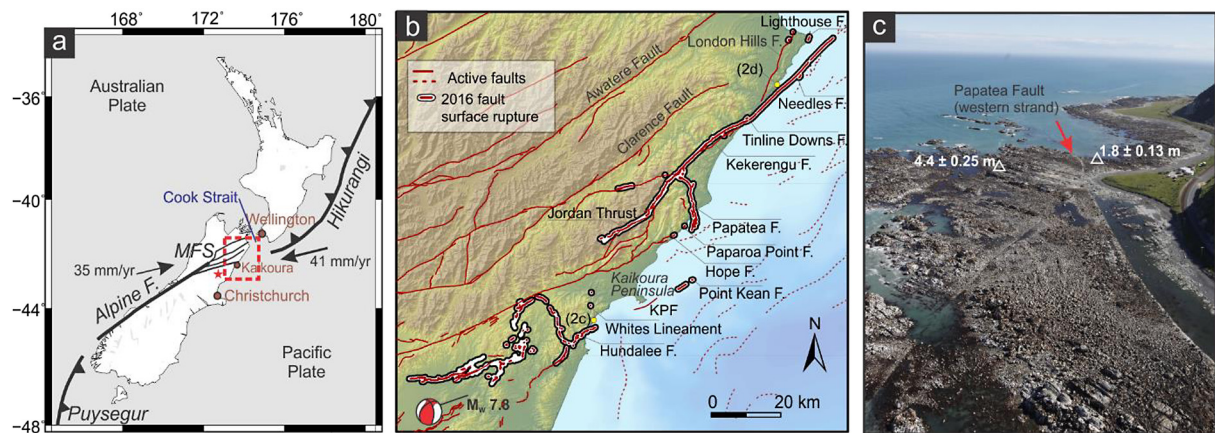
168° 172° 176° 180°

a

−36°

−40°

−44°

−48°

Australian Plate

Cook Strait

Wellington

Hikurangi

MFS

35 mm/yr

41 mm/yr

Kaikoura

Alpine F.

Christchurch

Pacific Plate

Puysegur

b

Lighthouse F.

London Hills F.

Active faults

2016 fault surface rupture

(2d)

Awatere Fault

Clarence Fault

Needles F.

Tinline Downs F.

Kekerengu F.

Jordan Thrust

Papatea F.

Paparoa Point F.

Hope F.

Kaikoura Peninsula

Point Kean F.

KPF

(2c)

Whites Lineament

Hundalee F.

N

$M_w$ 7.8

0 20 km

c

Papatea Fault (western strand)

4.4 ± 0.25 m

1.8 ± 0.13 m